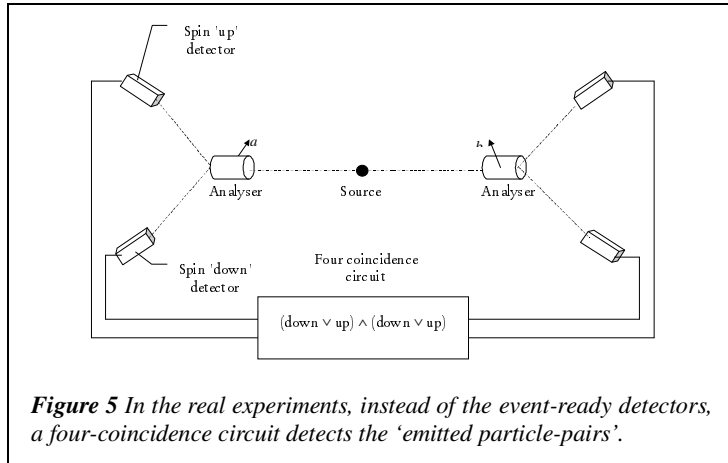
Spin 'up' detector

a

b

Analyser

Source

Analyser

Spin 'down' detector

Four coincidence circuit

(down $\vee$ up) $\wedge$ (down $\vee$ up)

**Figure 5** *In the real experiments, instead of the event-ready detectors, a four-coincidence circuit detects the 'emitted particle-pairs'.*